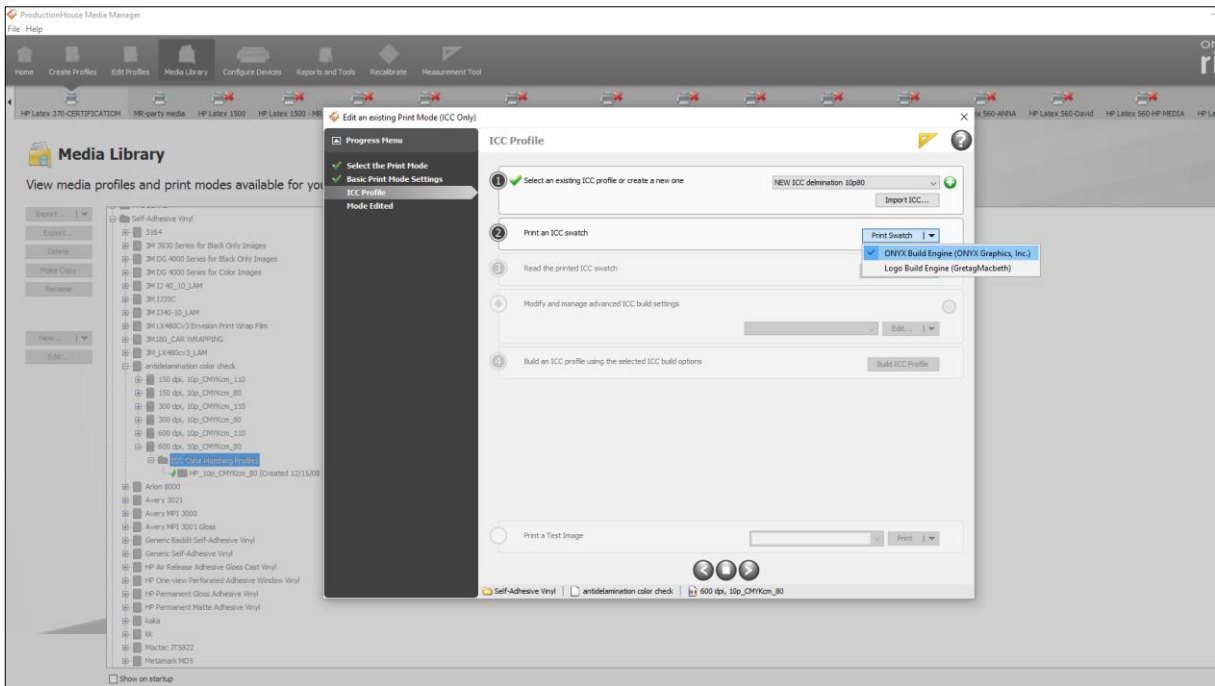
ProductionHouse Media Manager
File Help

Home Create Profiles Edit Profiles Media Library Configure Devices Reports and Tools Recalibrate Measurement Tool

HP Latex 370-CERTIFICATIOM MR-party media HP Latex 1500 HP Latex 1500 - MR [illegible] 560-ANNA HP Latex 560-David HP Latex 560-HP MEDIA HP La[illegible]

Media Library

View media profiles and print modes available for you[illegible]

Import... Export... Delete Make Copy Rename New... Edit...

Self-Adhesive Vinyl
3164
3M 3930 Series for Black Only Images
3M DG 4000 Series for Black Only Images
3M DG 4000 Series for Color Images
3M IJ 40_10_LAM
3M IJ35C
3M IJ40-10_LAM
3M LX480Cv3 Envision Print Wrap Film
3M180_CAR WRAPPING
3M_LX480cv3_LAM
antidelamination color check
150 dpi, 10p_CMYKcm_110
150 dpi, 10p_CMYKcm_80
300 dpi, 10p_CMYKcm_110
300 dpi, 10p_CMYKcm_80
600 dpi, 10p_CMYKcm_110
600 dpi, 10p_CMYKcm_80
ICC Color Matching Profiles
HP_10p_CMYKcm_80 (Created 12/15/08
Arlon 8000
Avery 3021
Avery MPI 3000
Avery MPI 3001 Gloss
Generic Backlit Self-Adhesive Vinyl
Generic Self-Adhesive Vinyl
HP Air Release Adhesive Gloss Cast Vinyl
HP One-view Perforated Adhesive Window Vinyl
HP Permanent Gloss Adhesive Vinyl
HP Permanent Matte Adhesive Vinyl
kaka
kk
Mactac JT5822
Metamark MD5

Show on startup

Edit an existing Print Mode (ICC Only)

Progress Menu
Select the Print Mode
Basic Print Mode Settings
ICC Profile
Mode Edited

ICC Profile

1 Select an existing ICC profile or create a new one
NEW ICC delmination 10p80
Import ICC...

2 Print an ICC swatch
Print Swatch
ONYX Build Engine (ONYX Graphics, Inc.)
Logo Build Engine (GretagMacbeth)

3 Read the printed ICC swatch

Modify and manage advanced ICC build settings
Edit...

4 Build an ICC profile using the selected ICC build options
Build ICC Profile

Print a Test Image
Print

Self-Adhesive Vinyl | antidelamination color check | 600 dpi, 10p_CMYKcm_80